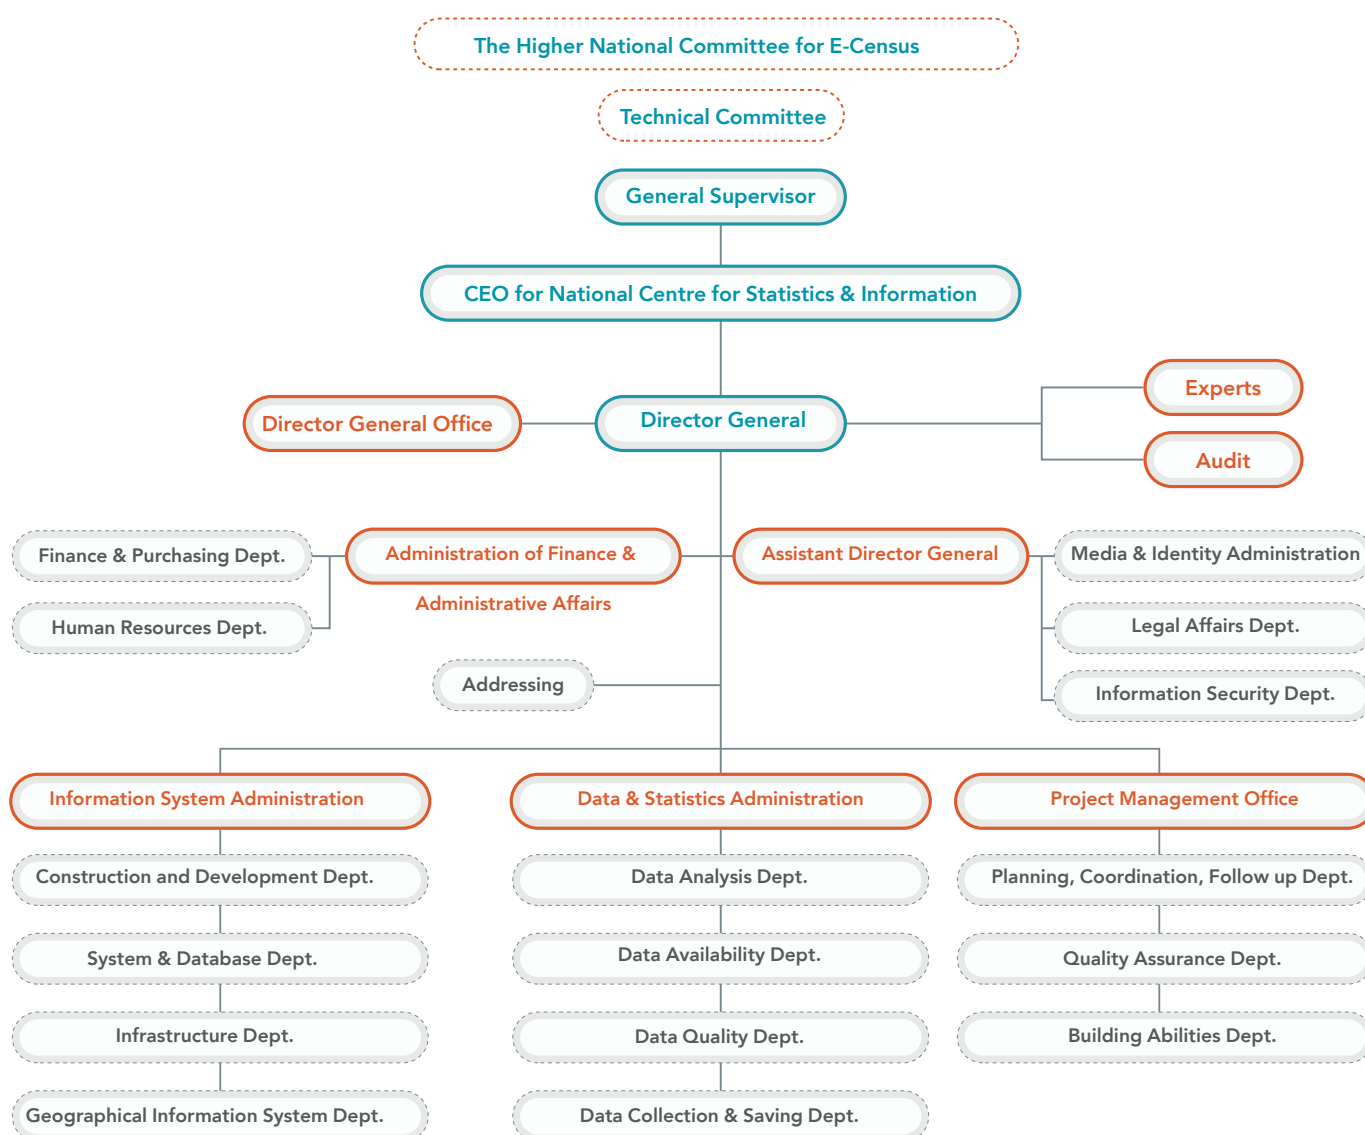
The Higher National Committee for E-Census

Technical Committee

General Supervisor

CEO for National Centre for Statistics & Information

Director General Office

Director General

Experts

Audit

Finance & Purchasing Dept.

Human Resources Dept.

Administration of Finance & Administrative Affairs

Assistant Director General

Media & Identity Administration

Legal Affairs Dept.

Information Security Dept.

Addressing

Information System Administration

Construction and Development Dept.

System & Database Dept.

Infrastructure Dept.

Geographical Information System Dept.

Data & Statistics Administration

Data Analysis Dept.

Data Availability Dept.

Data Quality Dept.

Data Collection & Saving Dept.

Project Management Office

Planning, Coordination, Follow up Dept.

Quality Assurance Dept.

Building Abilities Dept.